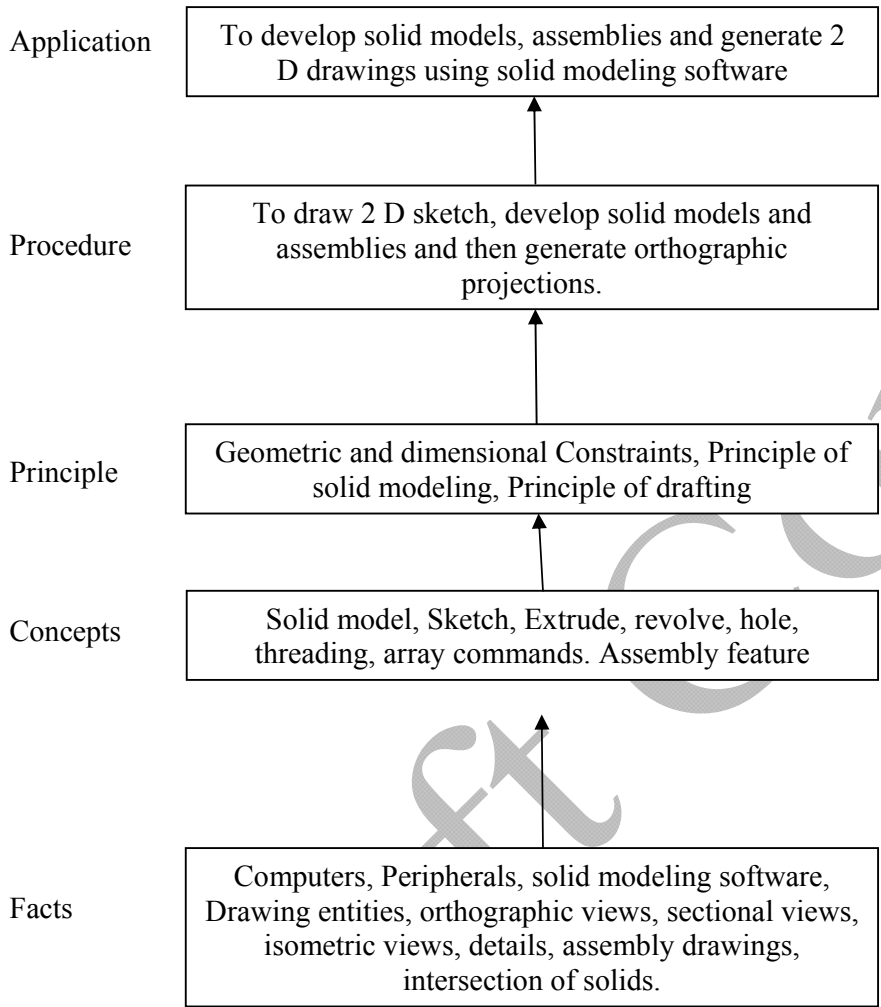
Application

To develop solid models, assemblies and generate 2 D drawings using solid modeling software

Procedure

To draw 2 D sketch, develop solid models and assemblies and then generate orthographic projections.

Principle

Geometric and dimensional Constraints, Principle of solid modeling, Principle of drafting

Concepts

Solid model, Sketch, Extrude, revolve, hole, threading, array commands. Assembly feature

Facts

Computers, Peripherals, solid modeling software, Drawing entities, orthographic views, sectional views, isometric views, details, assembly drawings, intersection of solids.